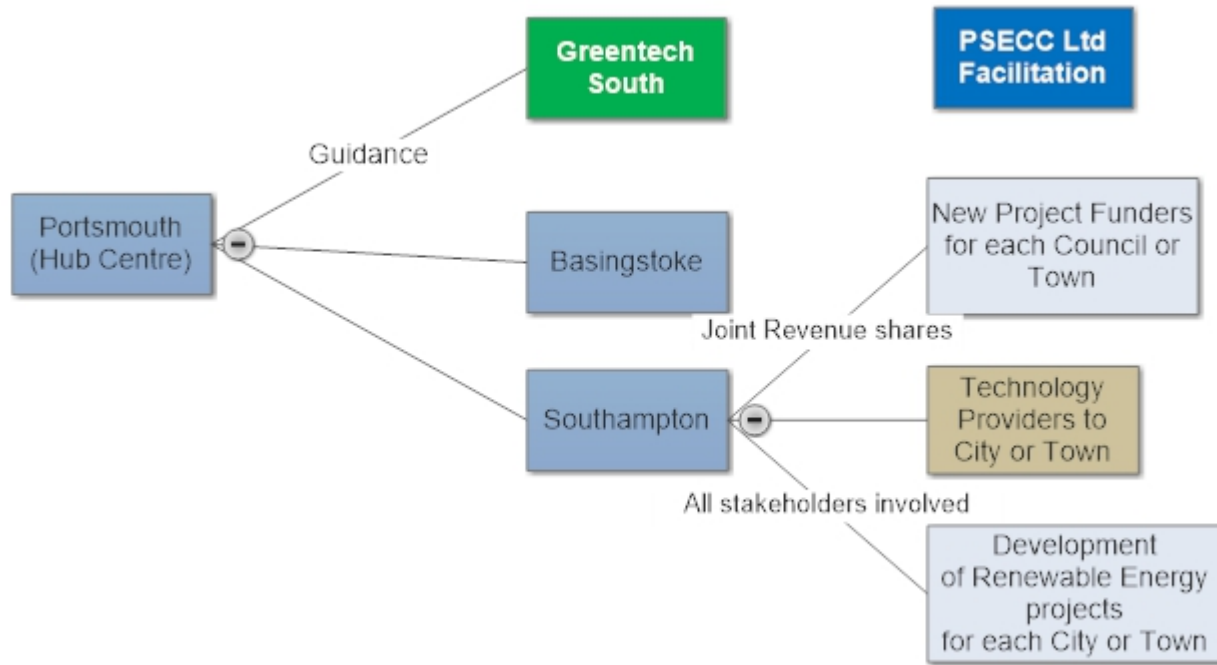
Greentech South

PSECC Ltd Facilitation

Guidance

Portsmouth (Hub Centre)

Basingstoke

New Project Funders for each Council or Town

Joint Revenue shares

Southampton

Technology Providers to City or Town

All stakeholders involved

Development of Renewable Energy projects for each City or Town